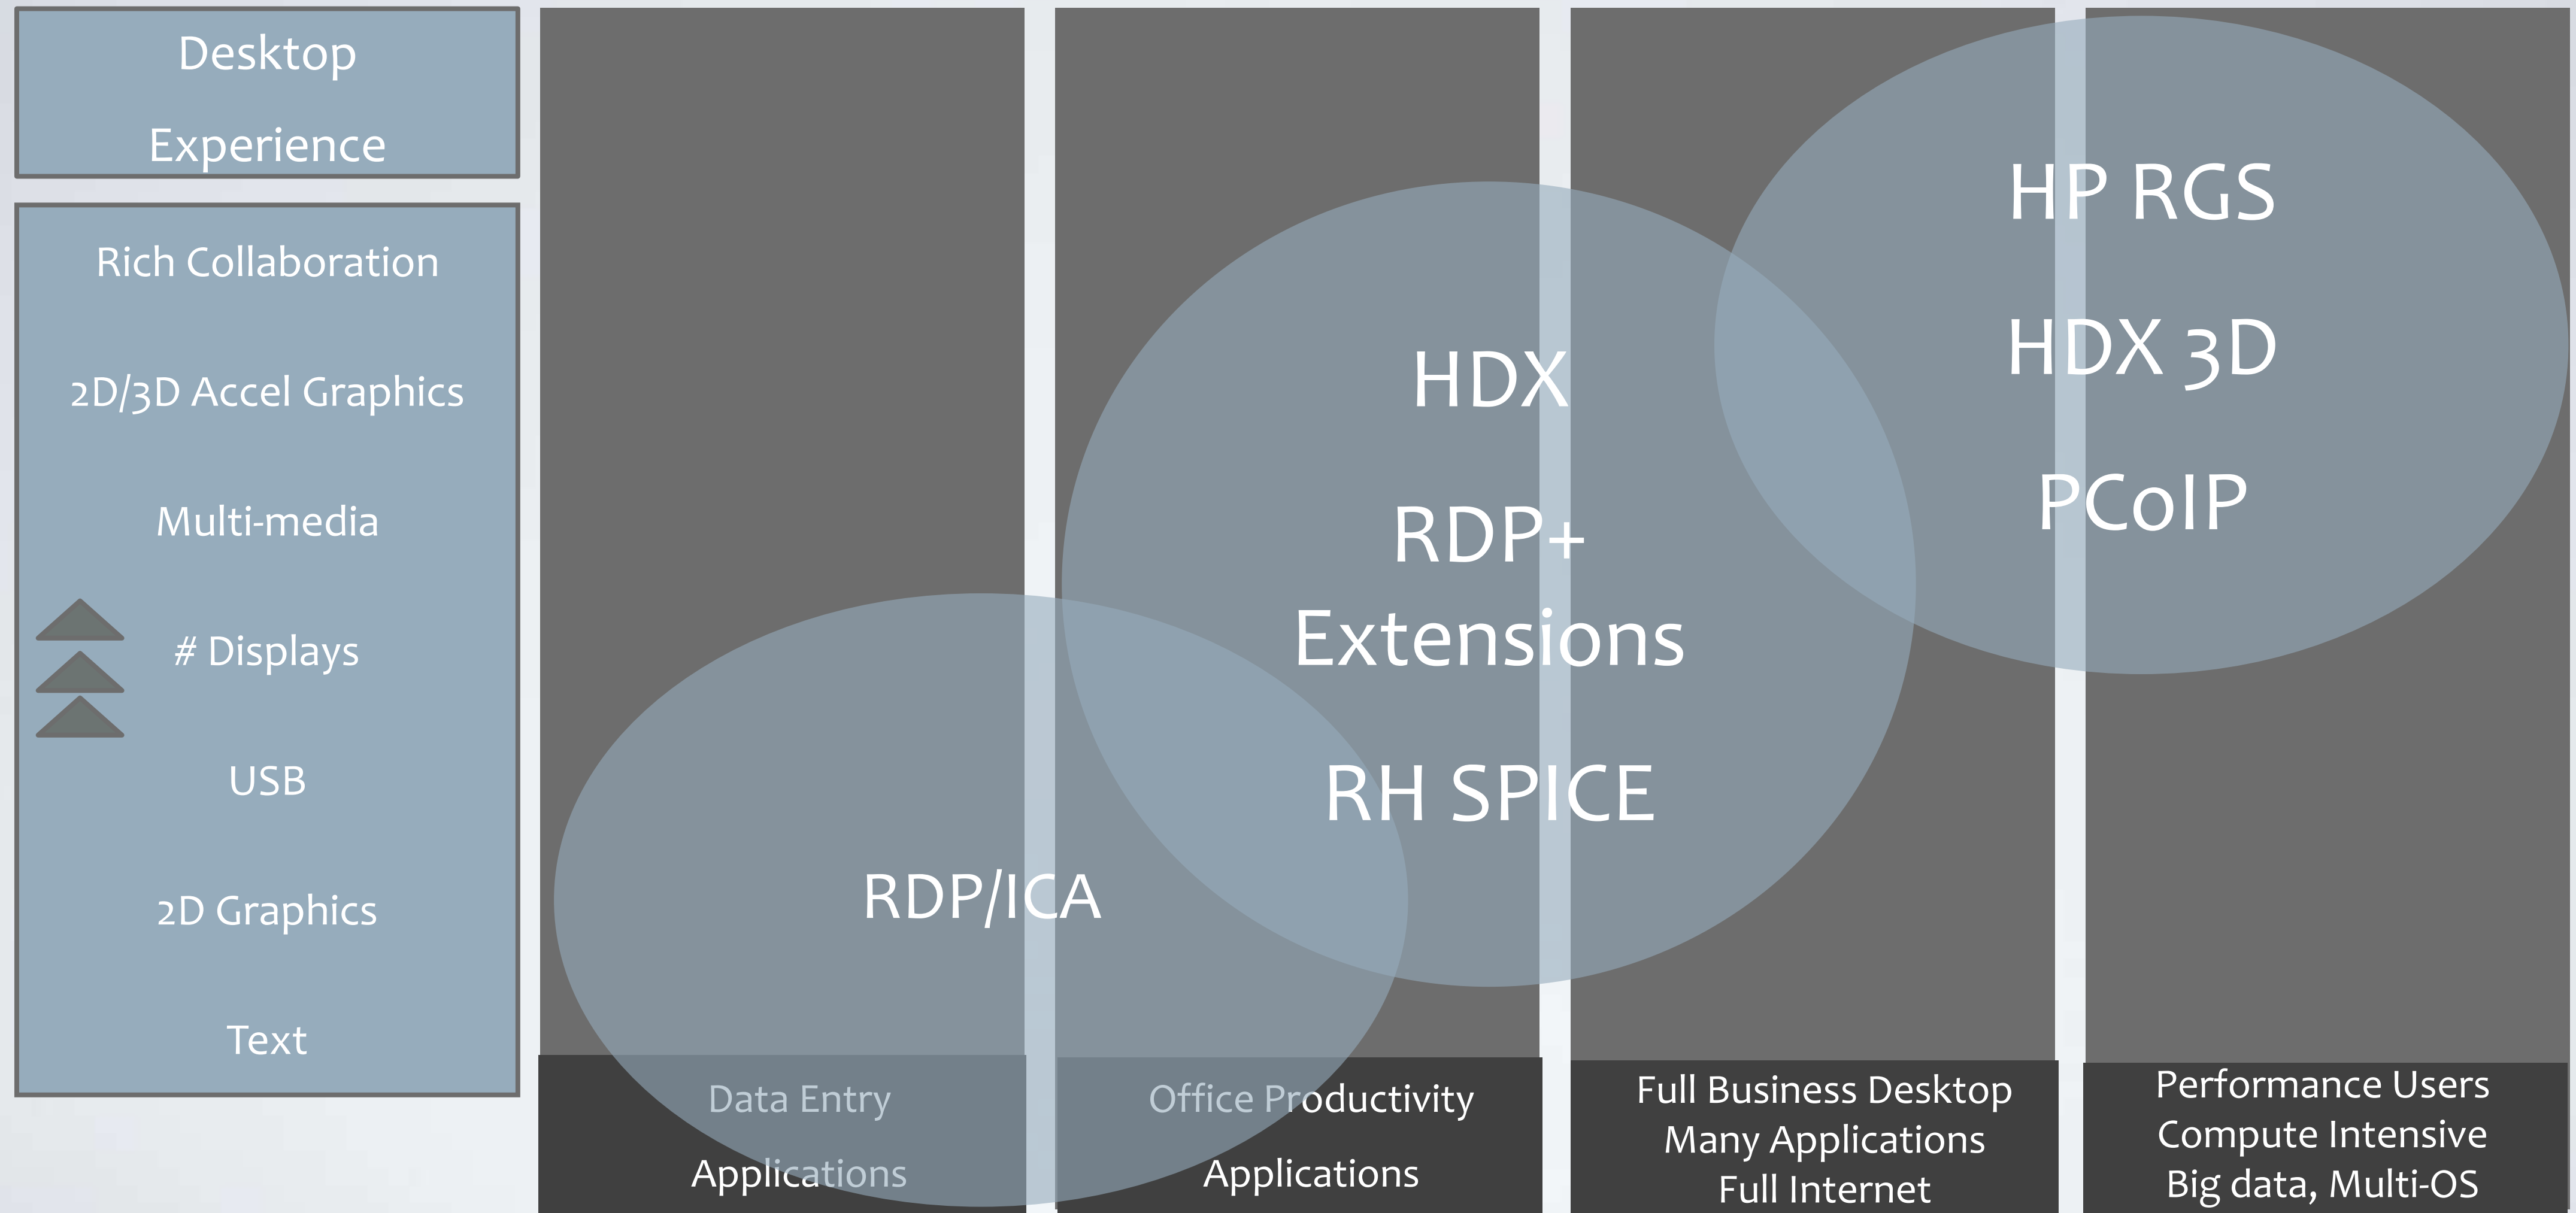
Desktop
Experience

Rich Collaboration

2D/3D Accel Graphics

Multi-media

# Displays

USB

2D Graphics

Text

HP RGS

HDX 3D

PCoIP

HDX

RDP+
Extensions

RH SPICE

RDP/ICA

Data Entry
Applications

Office Productivity
Applications

Full Business Desktop
Many Applications
Full Internet

Performance Users
Compute Intensive
Big data, Multi-OS